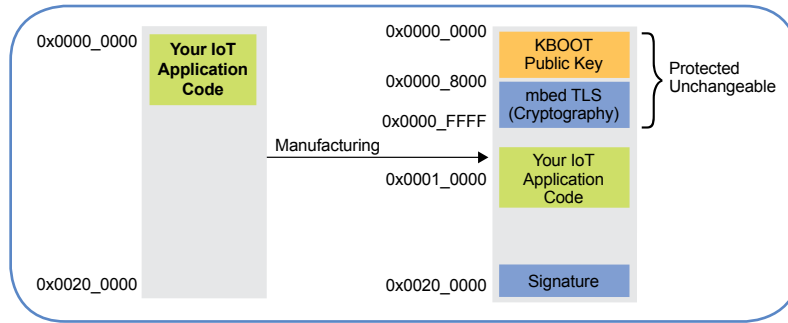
0x0000_0000

Your IoT Application Code

0x0020_0000

Manufacturing

0x0000_0000

KBOOT Public Key

0x0000_8000

mbed TLS (Cryptography)

0x0000_FFFF

Protected Unchangeable

0x0001_0000

Your IoT Application Code

0x0020_0000

Signature